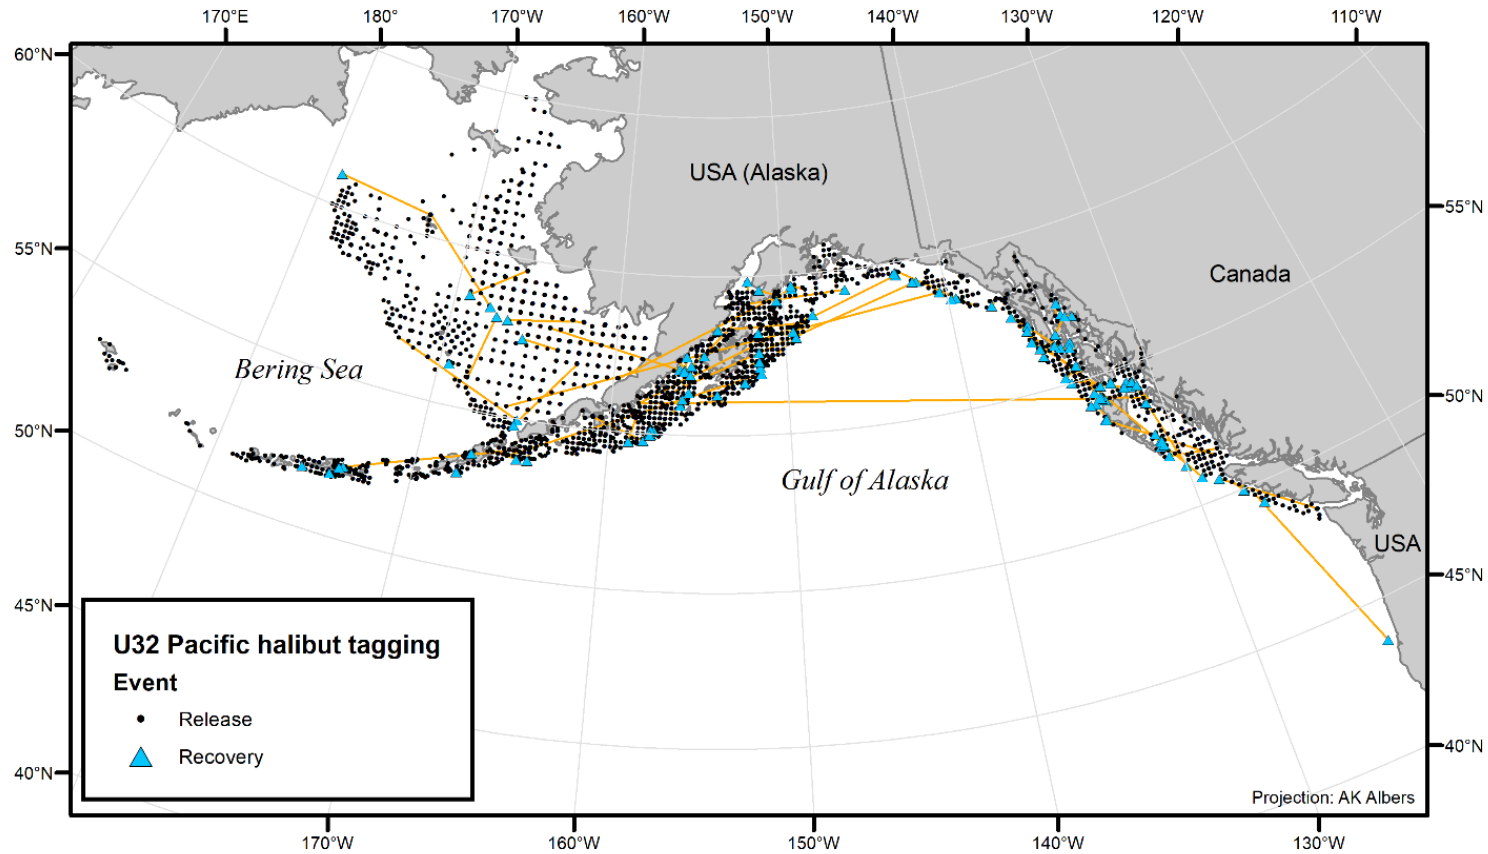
170°E
180°
170°W
160°W
150°W
140°W
130°W
120°W
110°W

60°N
55°N
50°N
45°N
40°N

55°N
50°N
45°N
40°N

USA (Alaska)
Canada
Bering Sea
Gulf of Alaska
USA

U32 Pacific halibut tagging
Event
Release
Recovery

Projection: AK Albers

170°W
160°W
150°W
140°W
130°W